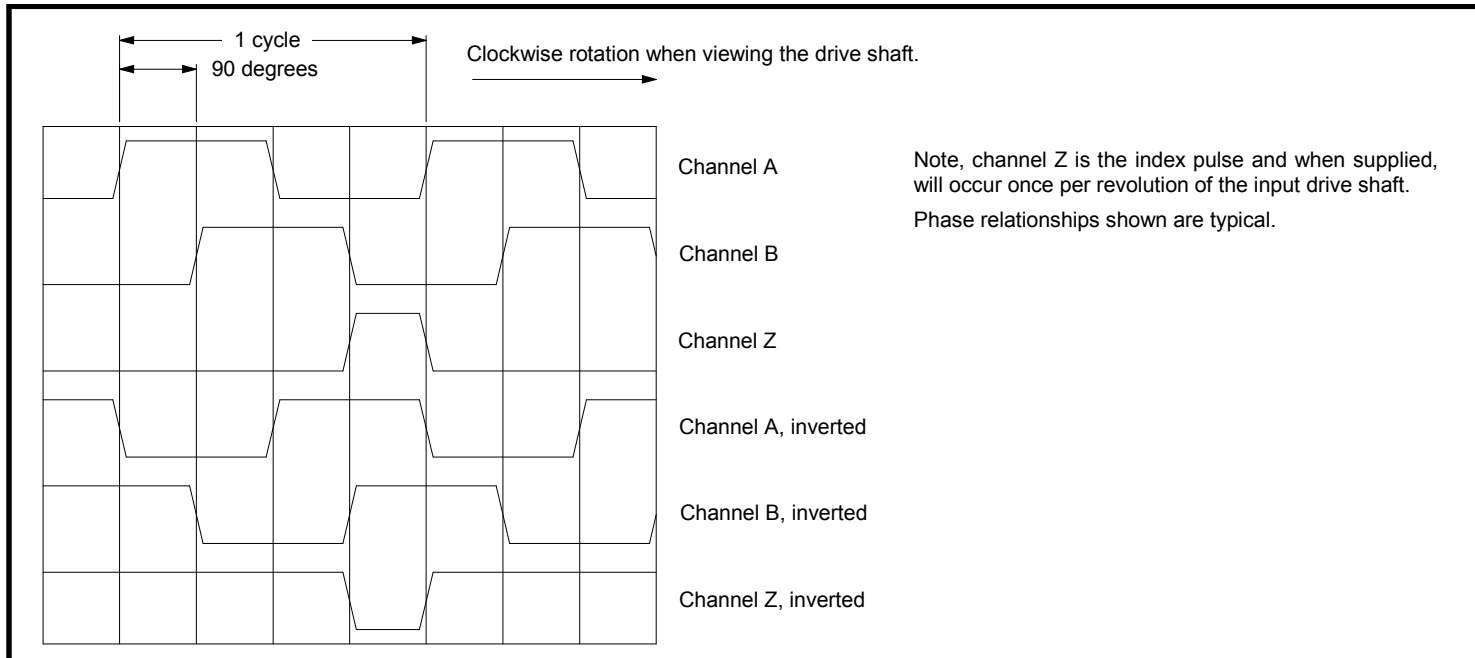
1 cycle
90 degrees
Clockwise rotation when viewing the drive shaft.

Channel A
Channel B
Channel Z
Channel A, inverted
Channel B, inverted
Channel Z, inverted

Note, channel Z is the index pulse and when supplied, will occur once per revolution of the input drive shaft.

Phase relationships shown are typical.